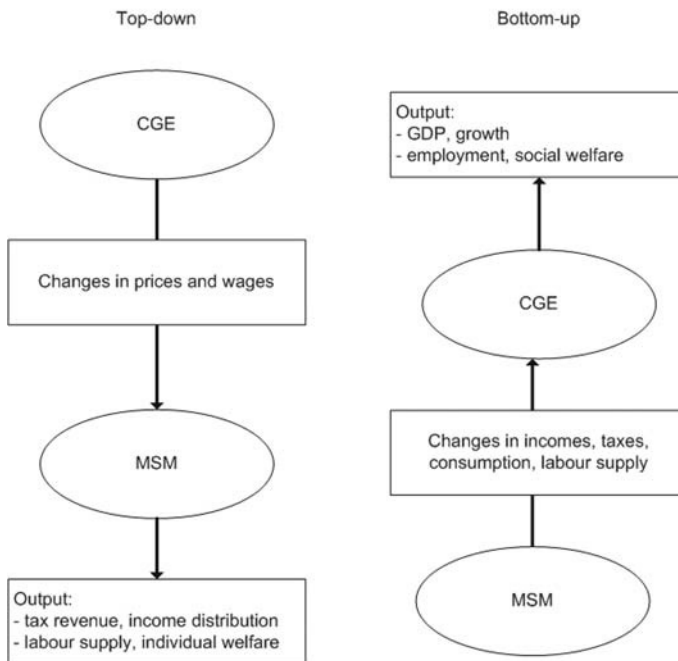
Top-down

CGE

Changes in prices and wages

MSM

Output:
- tax revenue, income distribution
- labour supply, individual welfare

Bottom-up

Output:
- GDP, growth
- employment, social welfare

CGE

Changes in incomes, taxes, consumption, labour supply

MSM